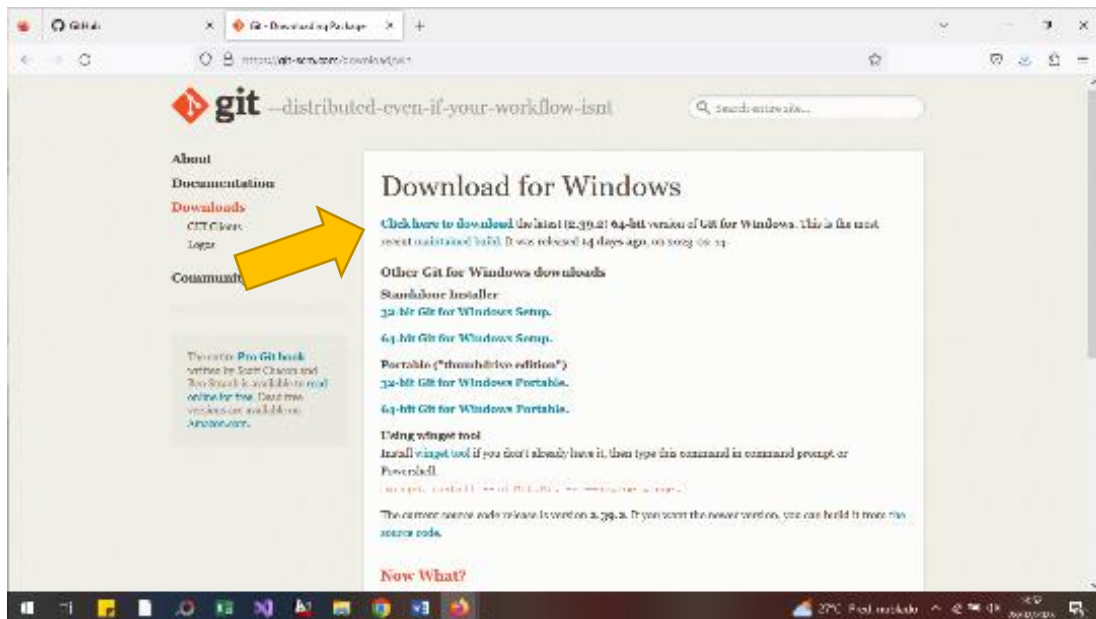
GitHub
Git - Downloading Package
https://git-scm.com/download/win

git --distributed-even-if-your-workflow-isnt

Search entire site...

About
Documentation
Downloads
GUI Clients
Logos
Community

The entire Pro Git book written by Scott Chacon and Ben Straub is available to read online for free. Dead tree versions are available on Amazon.com.

Download for Windows

Click here to download the latest (2.39.2) 64-bit version of Git for Windows. This is the most recent maintained build. It was released 14 days ago, on 2023-02-14.

Other Git for Windows downloads

Standalone Installer
32-bit Git for Windows Setup.

64-bit Git for Windows Setup.

Portable ("thumbdrive edition")
32-bit Git for Windows Portable.

64-bit Git for Windows Portable.

Using winget tool
Install winget tool if you don't already have it, then type this command in command prompt or Powershell.
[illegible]

The current source code release is version 2.39.2. If you want the newer version, you can build it from the source code.

Now What?

27°C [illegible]